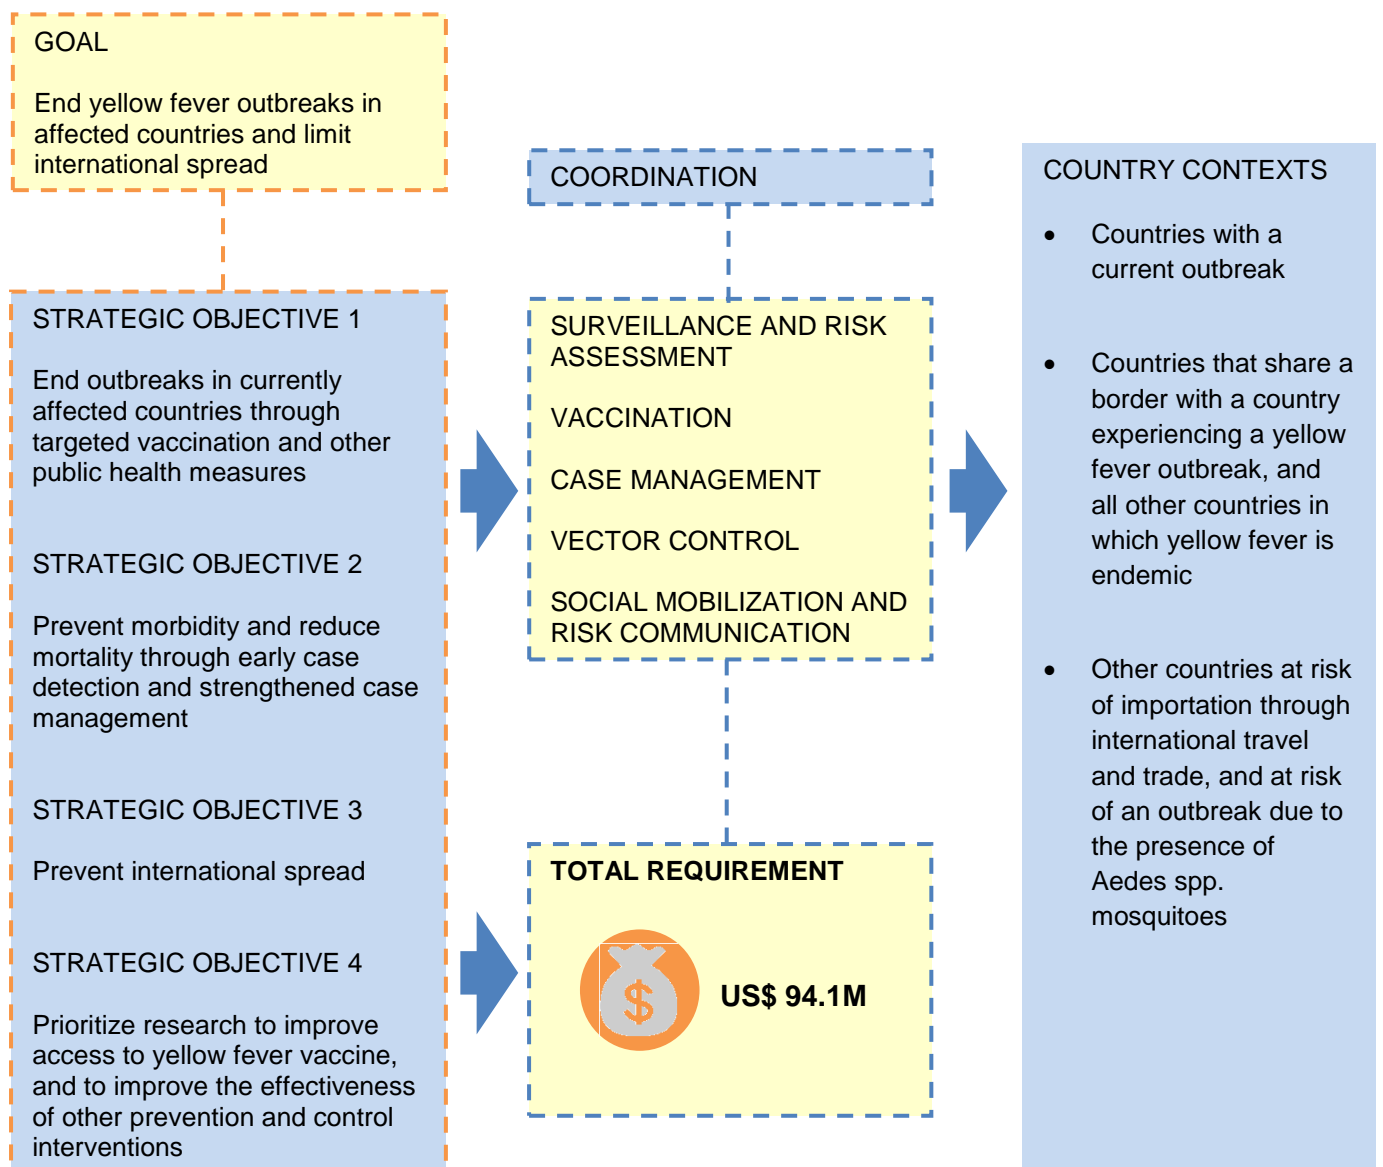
GOAL

End yellow fever outbreaks in affected countries and limit international spread

STRATEGIC OBJECTIVE 1

End outbreaks in currently affected countries through targeted vaccination and other public health measures

STRATEGIC OBJECTIVE 2

Prevent morbidity and reduce mortality through early case detection and strengthened case management

STRATEGIC OBJECTIVE 3

Prevent international spread

STRATEGIC OBJECTIVE 4

Prioritize research to improve access to yellow fever vaccine, and to improve the effectiveness of other prevention and control interventions

COORDINATION

SURVEILLANCE AND RISK ASSESSMENT

VACCINATION

CASE MANAGEMENT

VECTOR CONTROL

SOCIAL MOBILIZATION AND RISK COMMUNICATION

TOTAL REQUIREMENT

$

US$ 94.1M

COUNTRY CONTEXTS

- Countries with a current outbreak
- Countries that share a border with a country experiencing a yellow fever outbreak, and all other countries in which yellow fever is endemic
- Other countries at risk of importation through international travel and trade, and at risk of an outbreak due to the presence of Aedes spp. mosquitoes